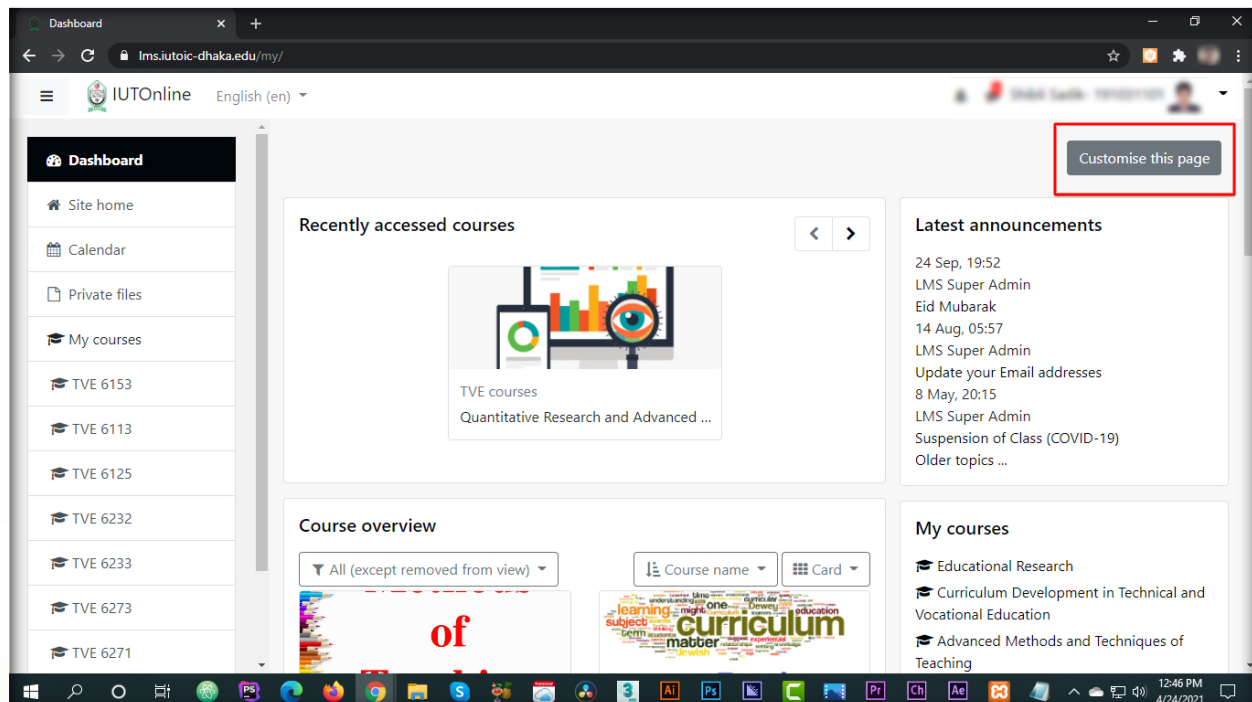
Dashboard
lms.iutoic-dhaka.edu/my/

IUTOnline English (en)

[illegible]

Dashboard
Site home
Calendar
Private files
My courses
TVE 6153
TVE 6113
TVE 6125
TVE 6232
TVE 6233
TVE 6273
TVE 6271

Customise this page

Recently accessed courses

TVE courses
Quantitative Research and Advanced ...

Latest announcements
24 Sep, 19:52
LMS Super Admin
Eid Mubarak
14 Aug, 05:57
LMS Super Admin
Update your Email addresses
8 May, 20:15
LMS Super Admin
Suspension of Class (COVID-19)
Older topics ...

Course overview
All (except removed from view)
Course name
Card

of

curriculum
learning
subject
matter
one
Dewey
education

My courses
Educational Research
Curriculum Development in Technical and Vocational Education
Advanced Methods and Techniques of Teaching

12:46 PM
4/24/2021